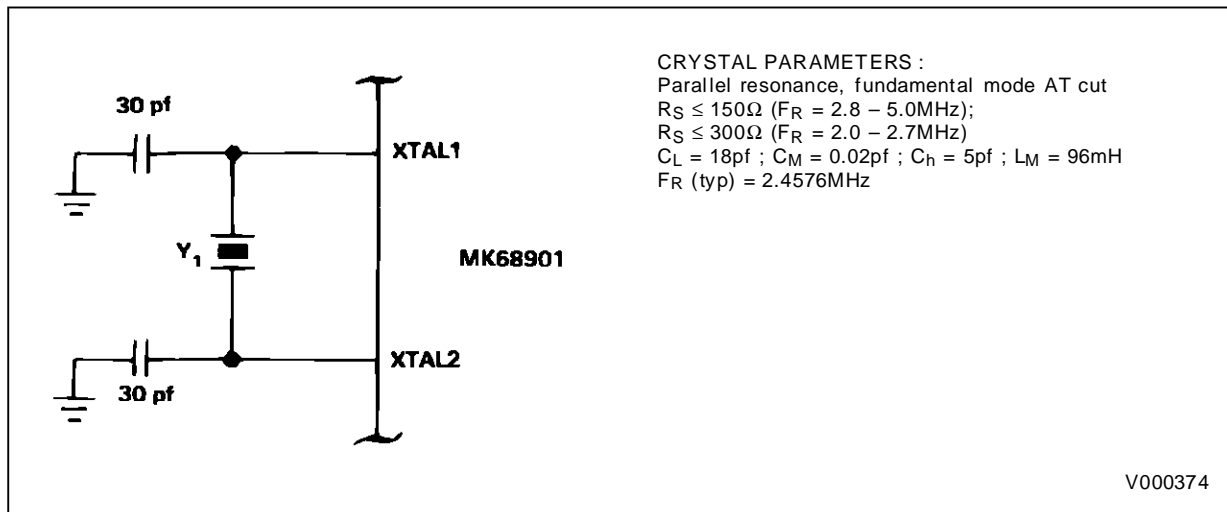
30 pf

XTAL1

$Y_1$

MK68901

XTAL2

30 pf

CRYSTAL PARAMETERS :
Parallel resonance, fundamental mode AT cut
$R_S \leq 150\Omega$ ($F_R$ = 2.8 – 5.0MHz);
$R_S \leq 300\Omega$ ($F_R$ = 2.0 – 2.7MHz)
$C_L$ = 18pf ; $C_M$ = 0.02pf ; $C_h$ = 5pf ; $L_M$ = 96mH
$F_R$ (typ) = 2.4576MHz

V000374